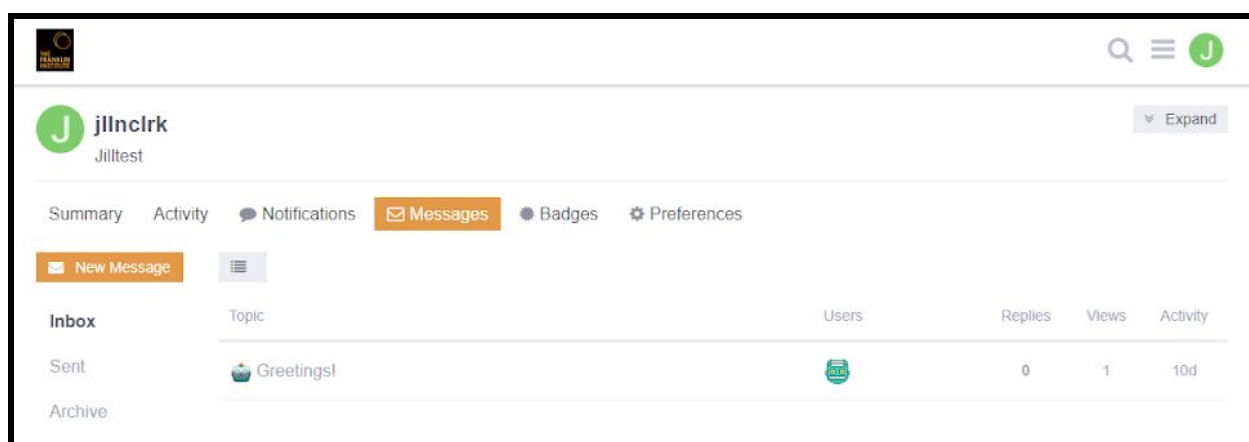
THE FRANKLIN INSTITUTE

J

J

jllnclrk

Jilltest

Expand

Summary Activity Notifications Messages Badges Preferences

New Message

Inbox

Sent

Archive

| Topic | Users | Replies | Views | Activity |
|---|---|---|---|---|
| Greetings! | | 0 | 1 | 10d |